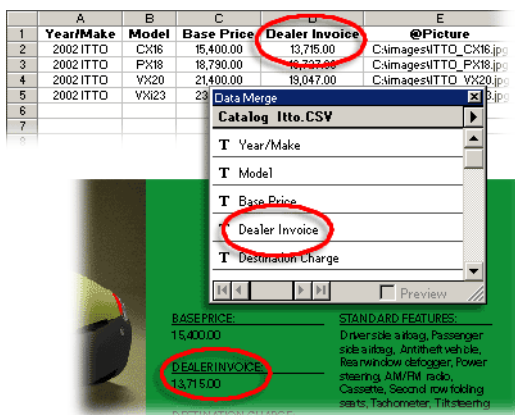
|   | A | B | C | D | E |
|---|---|---|---|---|---|
| 1 | Year/Make | Model | Base Price | Dealer Invoice | @Picture |
| 2 | 2002 ITTO | CX16 | 15,400.00 | 13,715.00 | C:\images\ITTO_CX16.j |
| 3 | 2002 ITTO | PX18 | 18,790.00 | 16,737.00 | C:\images\ITTO_PX18.j |
| 4 | 2002 ITTO | VX20 | 21,400.00 | 19,047.00 | C:\images\ITTO_VX20.j |
| 5 | 2002 ITTO | VXi23 | 23 | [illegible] | C:\images\ITTO_VXi2 |
| 6 |   |   |   |   |   |
| 7 |   |   |   |   |   |

Data Merge

Catalog Itto.CSV

T Year/Make

T Model

T Base Price

T Dealer Invoice

T Destination Charge

Preview

BASE PRICE:
15,400.00

DEALER INVOICE:
13,715.00

DESTINATION CHARGE

STANDARD FEATURES:
Driver side airbag, Passenger side airbag, Antitheft vehicle, Rear window defogger, Power steering, AM/FM radio, Cassette, Second row folding seats, Tachometer, Tilt steering